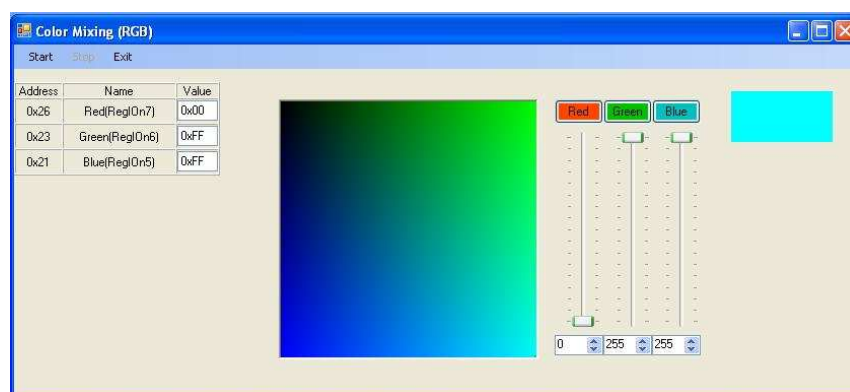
Color Mixing (RGB)

Start Stop Exit

| Address | Name | Value |
|---|---|---|
| 0x26 | Red(RegIOn7) | 0x00 |
| 0x23 | Green(RegIOn6) | 0xFF |
| 0x21 | Blue(RegIOn5) | 0xFF |

Red Green Blue

0 255 255